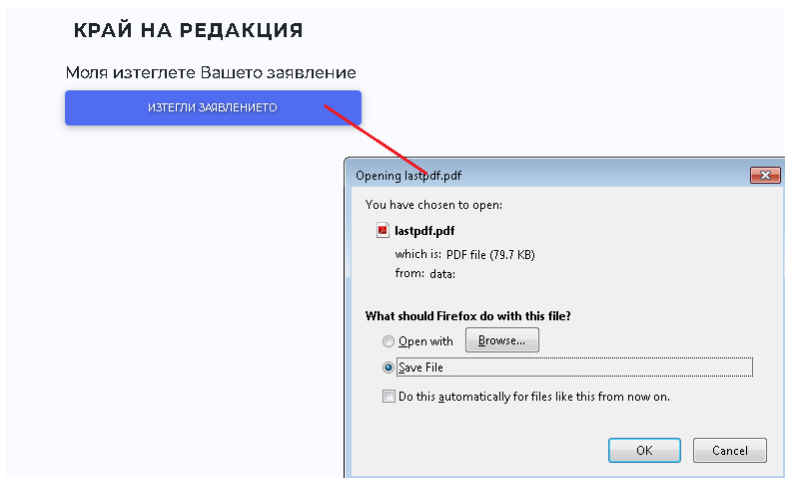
КРАЙ НА РЕДАКЦИЯ

Моля изтеглете Вашето заявление

ИЗТЕГЛИ ЗАЯВЛЕНИЕТО

Opening lastpdf.pdf

You have chosen to open:

lastpdf.pdf

which is: PDF file (79.7 KB)
from: data:

What should Firefox do with this file?

Open with Browse...

Save File

Do this automatically for files like this from now on.

OK Cancel